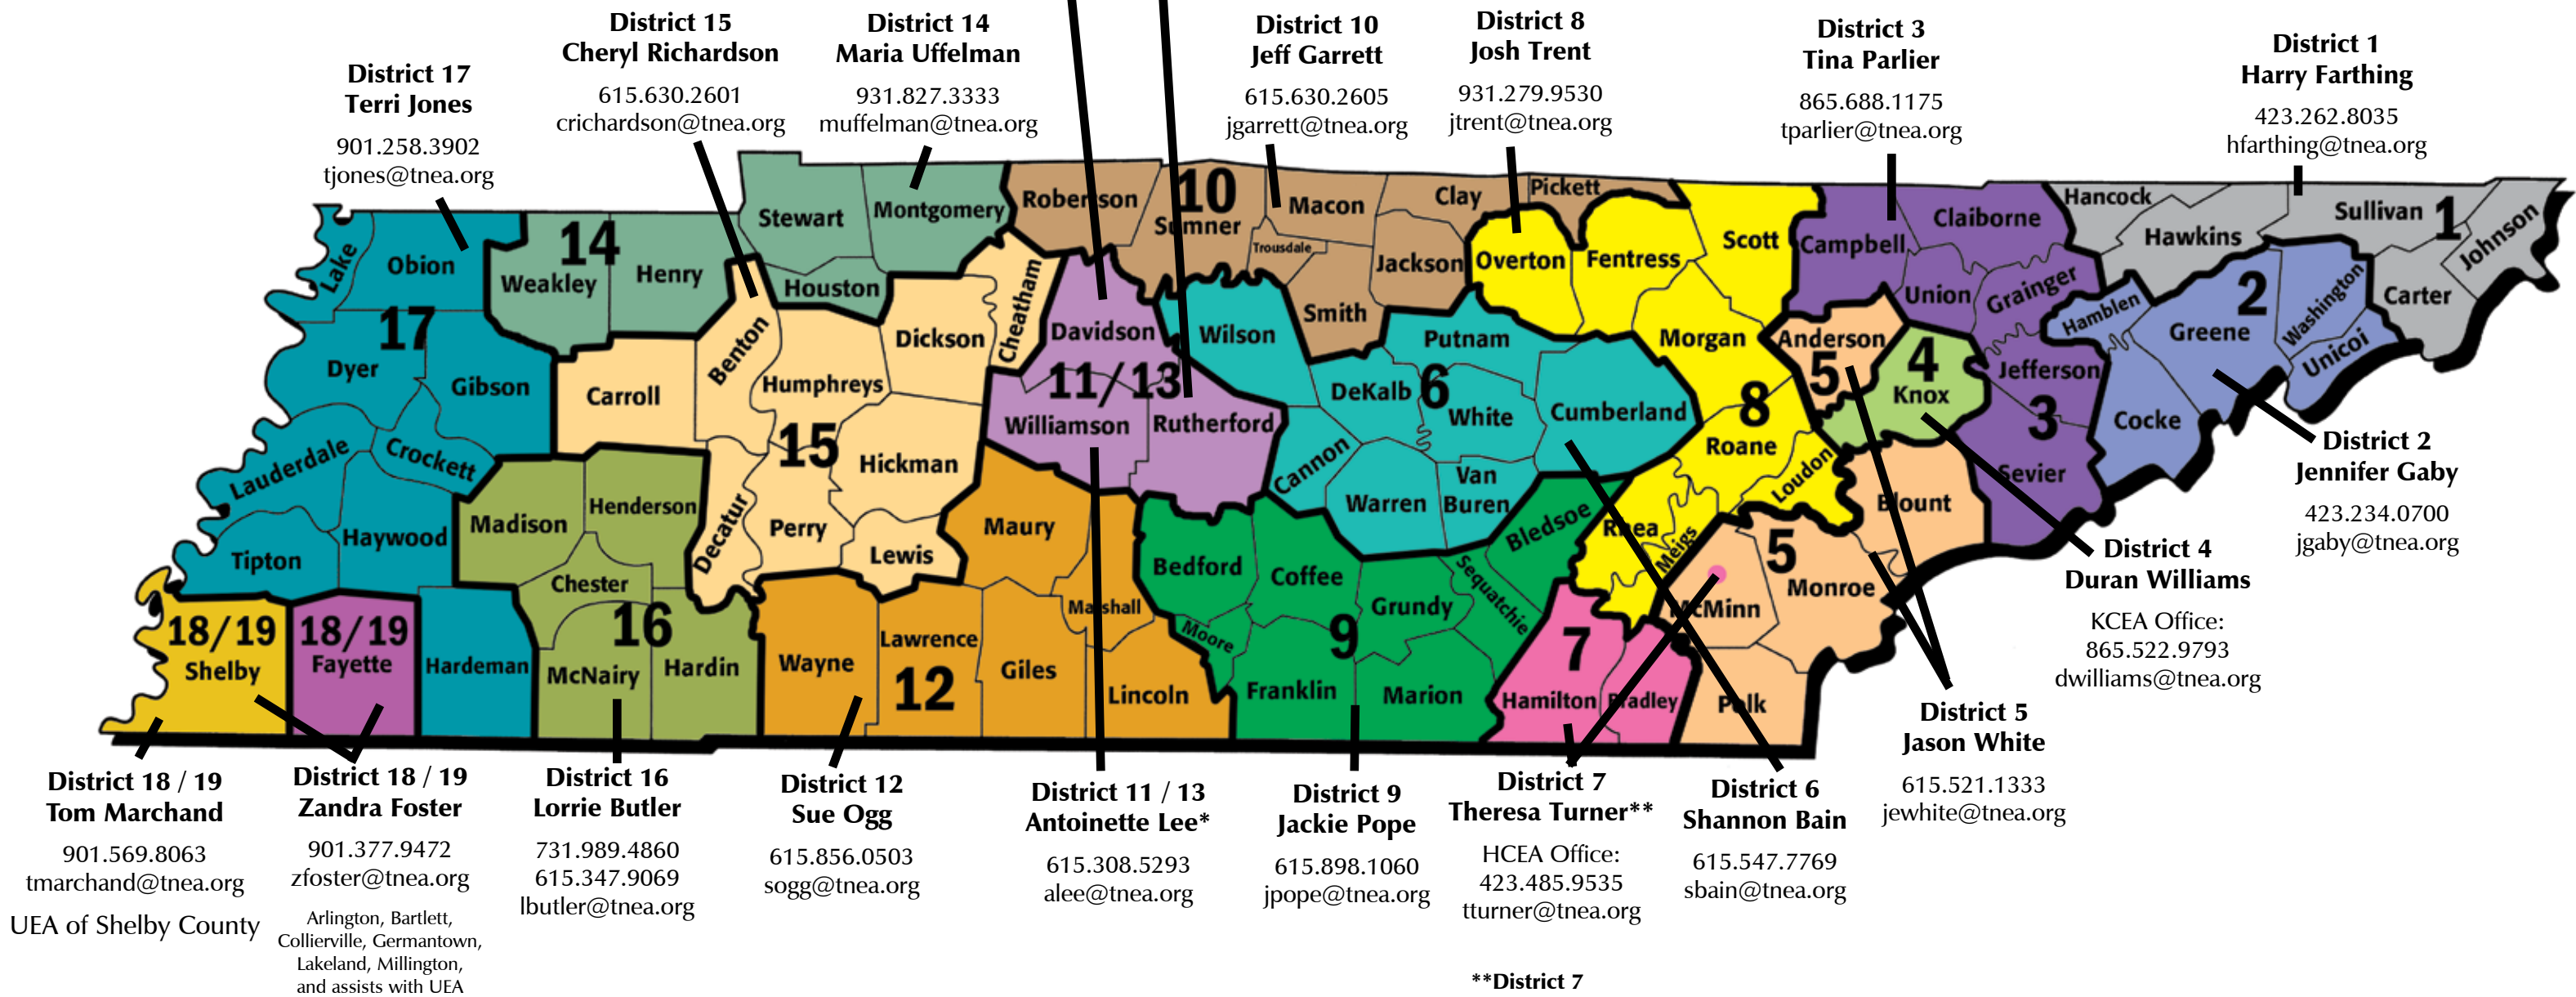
District 15
Cheryl Richardson
615.630.2601
crichardson@tnea.org

District 14
Maria Uffelman
931.827.3333
muffelman@tnea.org

District 10
Jeff Garrett
615.630.2605
jgarrett@tnea.org

District 8
Josh Trent
931.279.9530
jtrent@tnea.org

District 3
Tina Parlier
865.688.1175
tparlier@tnea.org

District 1
Harry Farthing
423.262.8035
hfarthing@tnea.org

District 17
Terri Jones
901.258.3902
tjones@tnea.org

Lake Obion 17 Dyer Gibson Lauderdale Crockett Tipton Haywood 14 Weakley Henry Stewart Montgomery Houston Benton Carroll Humphreys Dickson Cheatham Robertson 10 Sumner Trousdale Macon Clay Pickett Jackson Overton Fentress Scott Campbell Claiborne Hancock Hawkins Sullivan 1 Johnson Smith Wilson Davidson 11/13 Williamson Rutherford Putnam DeKalb 6 White Cumberland Morgan Anderson 5 4 Knox Union Grainger Hamblen 2 Greene Washington Carter Unicoi Jefferson 3 Cocke Sevier 15 Hickman Perry Lewis Decatur Madison Henderson Chester 16 McNairy Hardin Hardeman 18/19 Shelby 18/19 Fayette Wayne Lawrence 12 Giles Maury Marshall Lincoln Bedford Coffee Moore 9 Franklin Grundy Marion Sequatchie Cannon Warren Van Buren Bledsoe 8 Roane Loudon Rhea Meigs 5 McMinn Monroe Blount 7 Hamilton Bradley Polk

District 2
Jennifer Gaby
423.234.0700
jgaby@tnea.org

District 4
Duran Williams
KCEA Office:
865.522.9793
dwilliams@tnea.org

District 5
Jason White
615.521.1333
jewhite@tnea.org

District 18 / 19
Tom Marchand
901.569.8063
tmarchand@tnea.org
UEA of Shelby County

District 18 / 19
Zandra Foster
901.377.9472
zfoster@tnea.org
Arlington, Bartlett, Collierville, Germantown, Lakeland, Millington, and assists with UEA

District 16
Lorrie Butler
731.989.4860
615.347.9069
lbutler@tnea.org

District 12
Sue Ogg
615.856.0503
sogg@tnea.org

District 11 / 13
Antoinette Lee*
615.308.5293
alee@tnea.org

District 9
Jackie Pope
615.898.1060
jpope@tnea.org

District 7
Theresa Turner**
HCEA Office:
423.485.9535
tturner@tnea.org

District 6
Shannon Bain
615.547.7769
sbain@tnea.org

**District 7